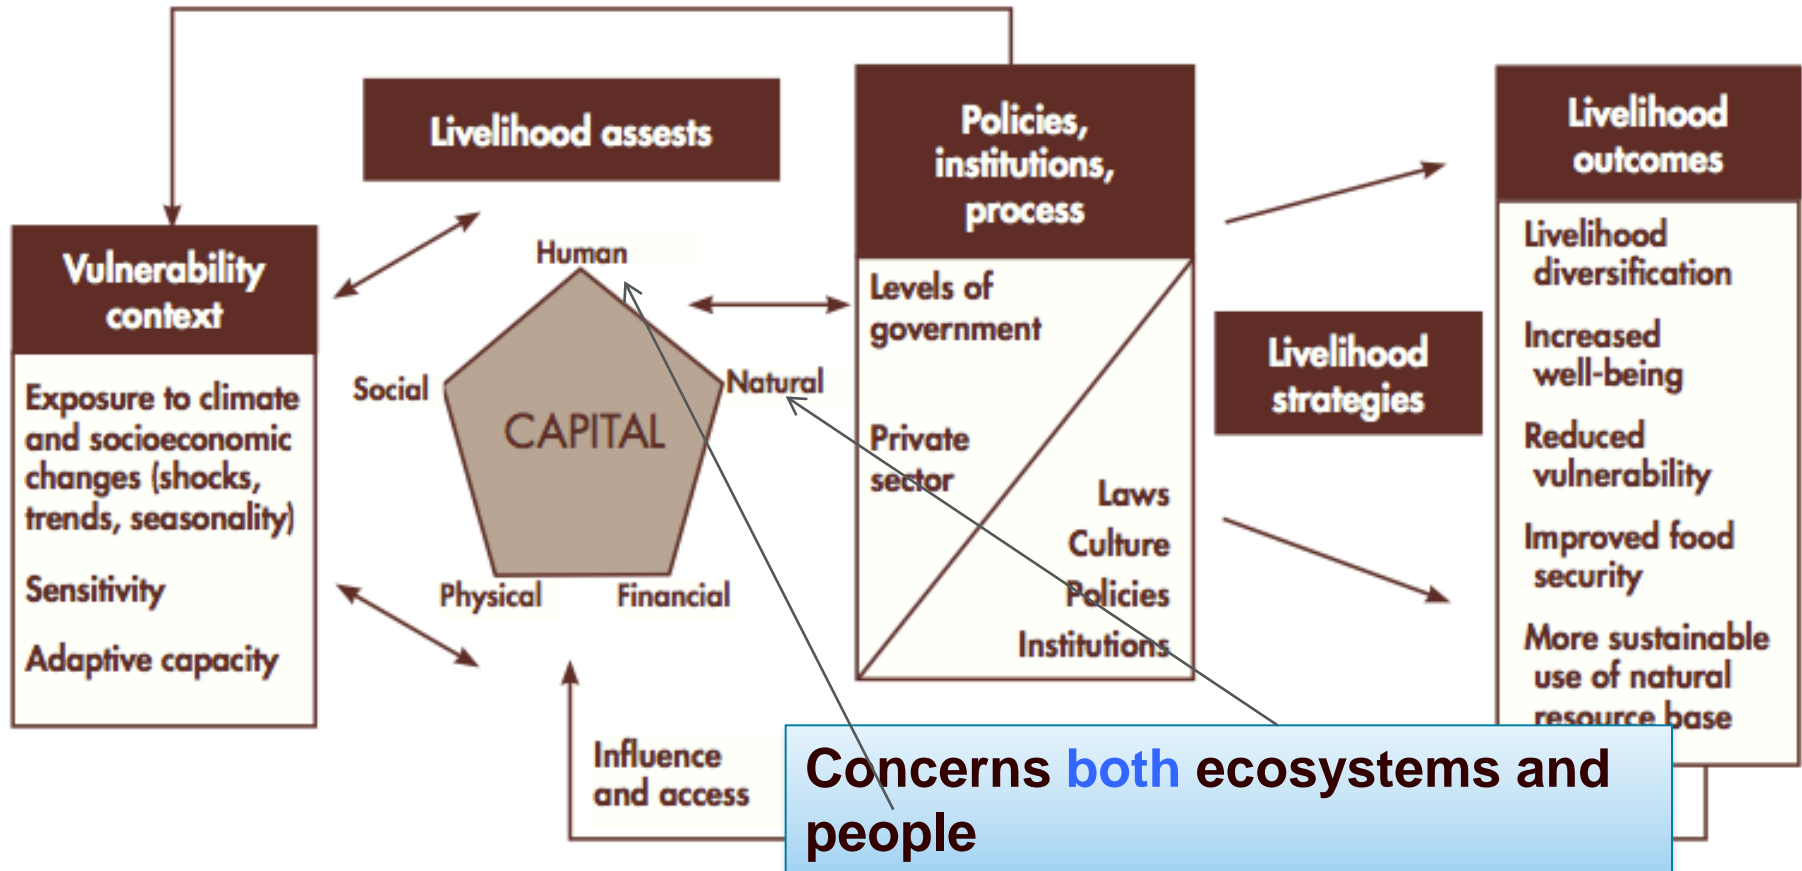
Livelihood assests

Vulnerability context

Exposure to climate and socioeconomic changes (shocks, trends, seasonality)

Sensitivity

Adaptive capacity

Human

Social

Natural

CAPITAL

Physical

Financial

Influence and access

Policies, institutions, process

Levels of government

Private sector

Laws

Culture

Policies

Institutions

Livelihood strategies

Livelihood outcomes

Livelihood diversification

Increased well-being

Reduced vulnerability

Improved food security

More sustainable use of natural resource base

Concerns both ecosystems and people